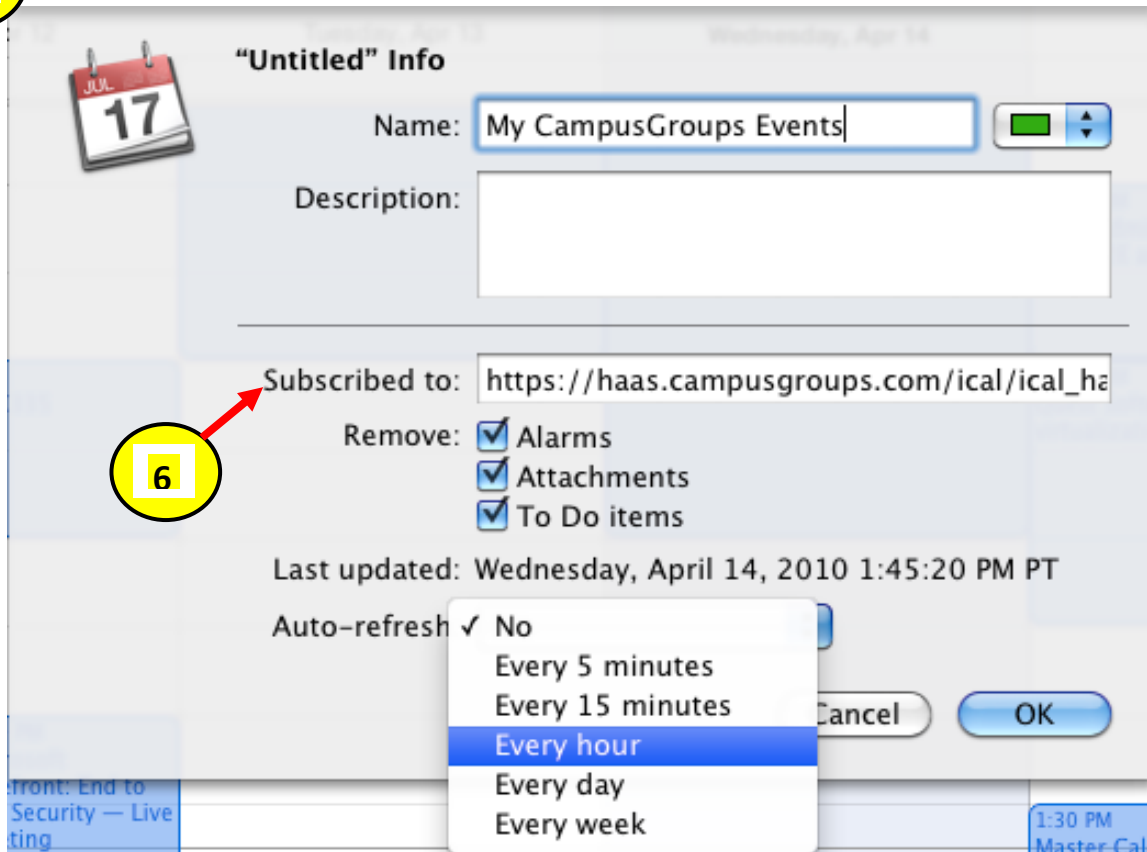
Tuesday, Apr 13

Wednesday, Apr 14

JUL

17

"Untitled" Info

Name: My CampusGroups Events

Description:

Subscribed to: https://haas.campusgroups.com/ical/ical_ha

6

Remove: Alarms
Attachments
To Do items

Last updated: Wednesday, April 14, 2010 1:45:20 PM PT

Auto-refresh ✓ No
Every 5 minutes
Every 15 minutes
Every hour
Every day
Every week

Cancel

OK

efront: End to
Security — Live
ting

1:30 PM
Master Cal